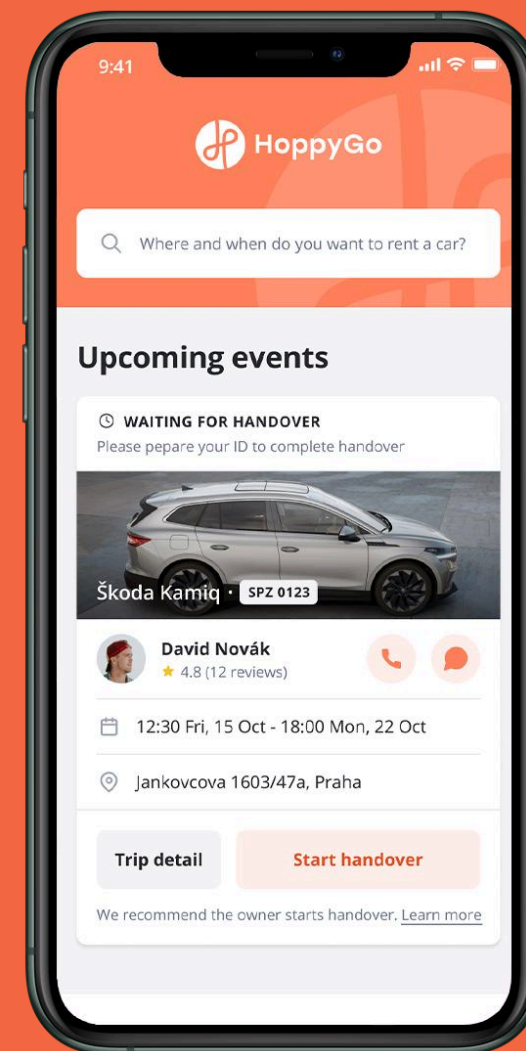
9:41

HoppyGo

Where and when do you want to rent a car?

Upcoming events

WAITING FOR HANDOVER
Please pepare your ID to complete handover

Škoda Kamiq · SPZ 0123

David Novák
★ 4.8 (12 reviews)

12:30 Fri, 15 Oct - 18:00 Mon, 22 Oct

Jankovcova 1603/47a, Praha

Trip detail

Start handover

We recommend the owner starts handover. Learn more